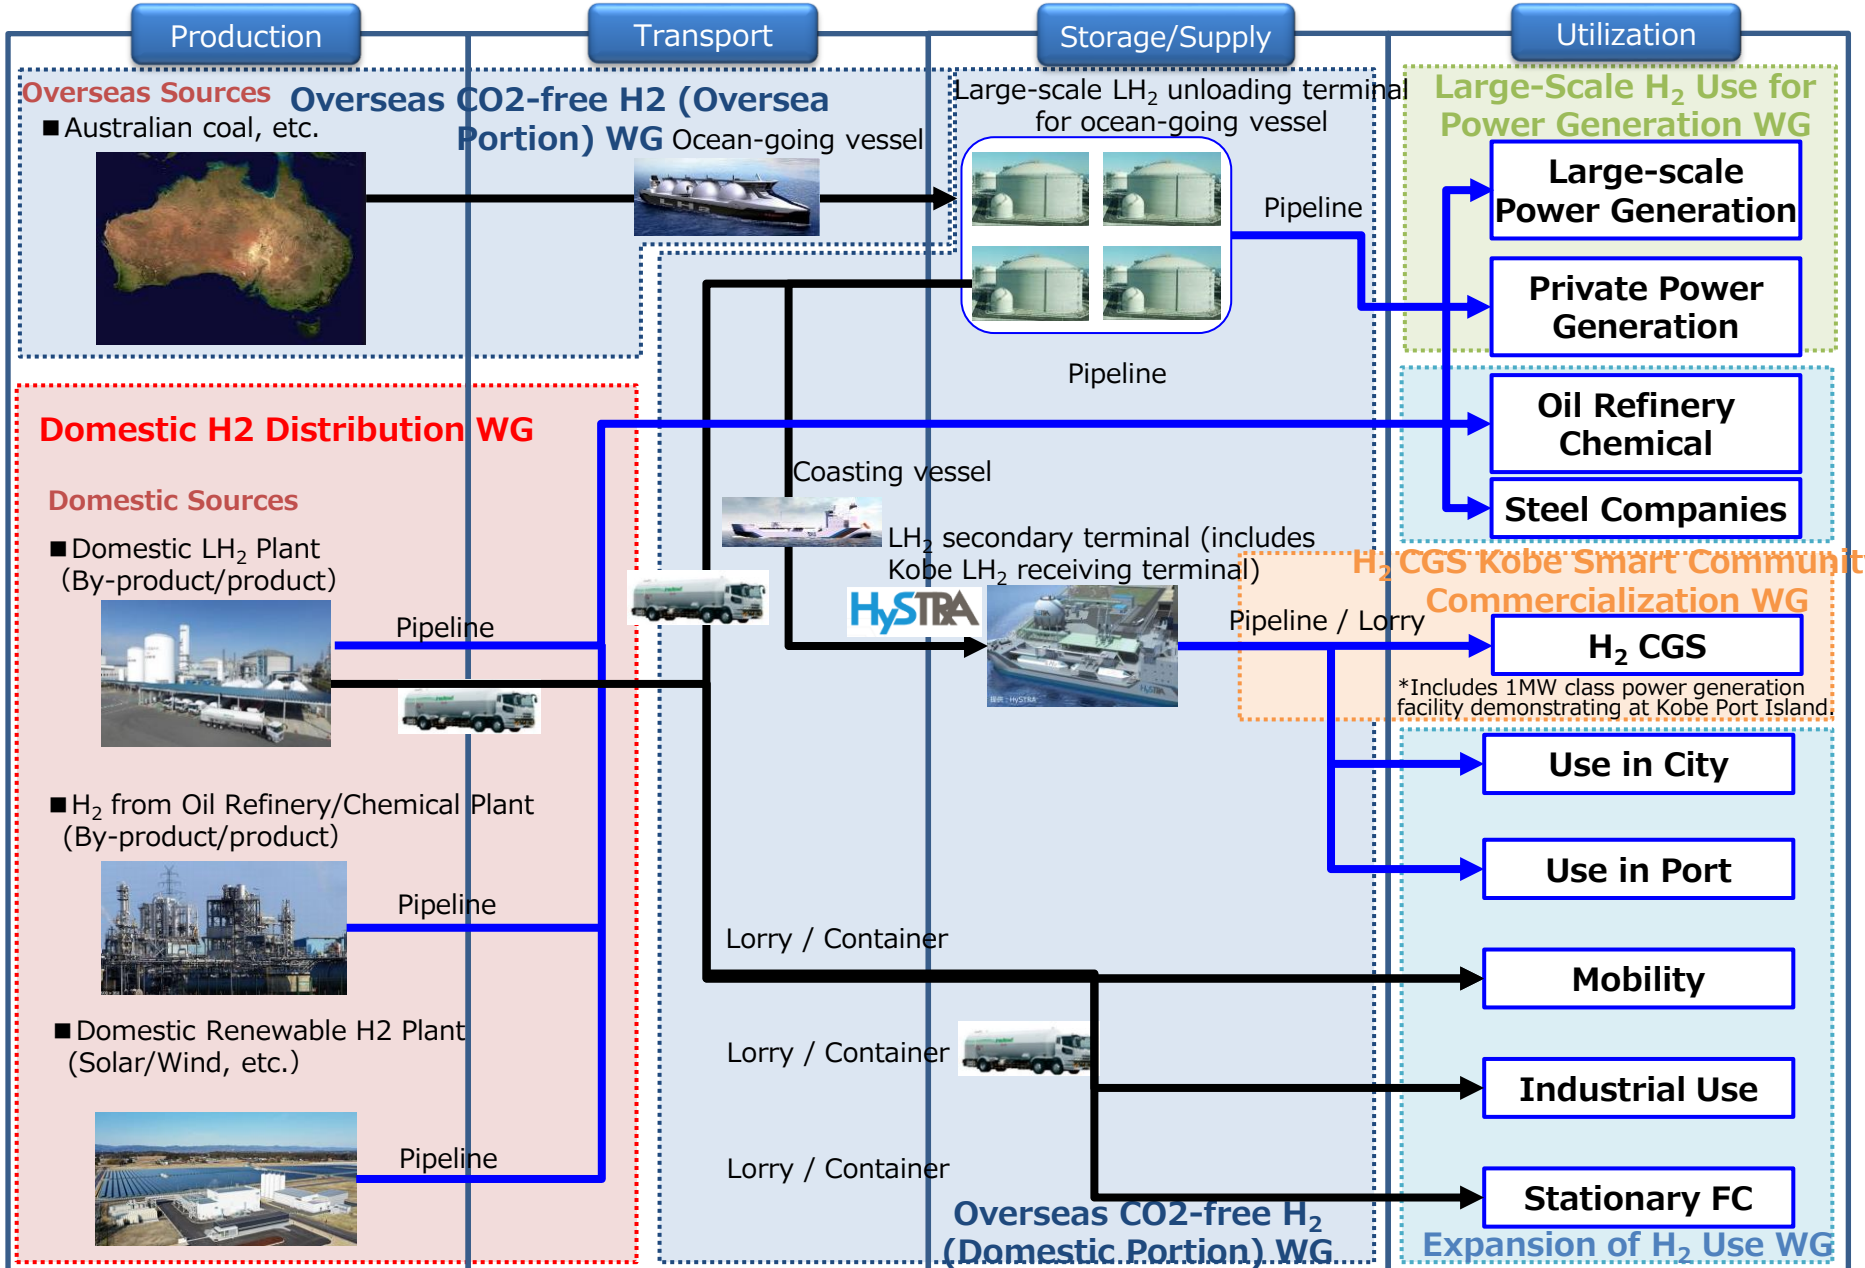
Production
Transport
Storage/Supply
Utilization

Overseas Sources
■Australian coal, etc.

Overseas CO2-free H2 (Oversea Portion) WG
Ocean-going vessel

Large-scale $LH_2$ unloading terminal for ocean-going vessel

Pipeline

Large-Scale $H_2$ Use for Power Generation WG

Large-scale Power Generation

Private Power Generation

Pipeline

Domestic H2 Distribution WG

Oil Refinery Chemical

Steel Companies

Coasting vessel

Domestic Sources

■Domestic $LH_2$ Plant (By-product/product)

$LH_2$ secondary terminal (includes Kobe $LH_2$ receiving terminal)

HySTRA

$H_2$ CGS Kobe Smart Communit Commercialization WG

Pipeline

Pipeline / Lorry

$H_2$ CGS

*Includes 1MW class power generation facility demonstrating at Kobe Port Island.

Use in City

■$H_2$ from Oil Refinery/Chemical Plant (By-product/product)

Use in Port

Pipeline

Lorry / Container

Mobility

■Domestic Renewable H2 Plant (Solar/Wind, etc.)

Lorry / Container

Industrial Use

Pipeline

Lorry / Container

Stationary FC

Overseas CO2-free $H_2$ (Domestic Portion) WG

Expansion of $H_2$ Use WG